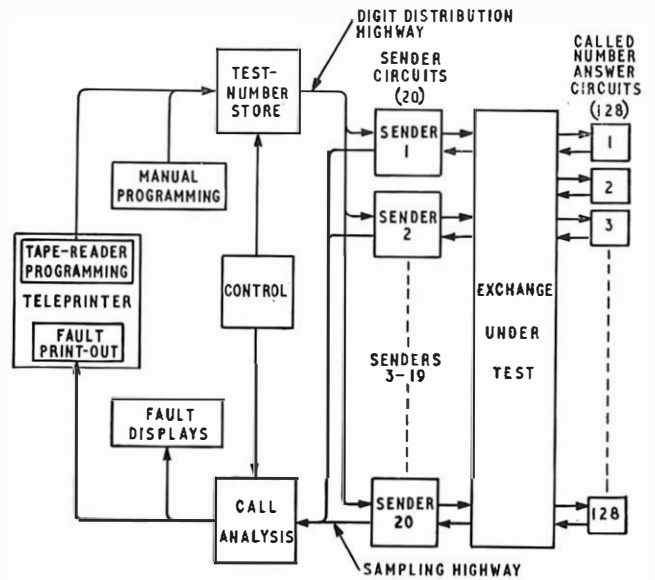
DIGIT DISTRIBUTION HIGHWAY

TEST-NUMBER STORE

SENDER CIRCUITS (20)

CALLED NUMBER ANSWER CIRCUITS (128)

MANUAL PROGRAMMING

SENDER 1

1

2

SENDER 2

3

TAPE-READER PROGRAMMING

TELEPRINTER

FAULT PRINT-OUT

CONTROL

EXCHANGE UNDER TEST

SENDERS 3-19

FAULT DISPLAYS

CALL ANALYSIS

SENDER 20

128

SAMPLING HIGHWAY